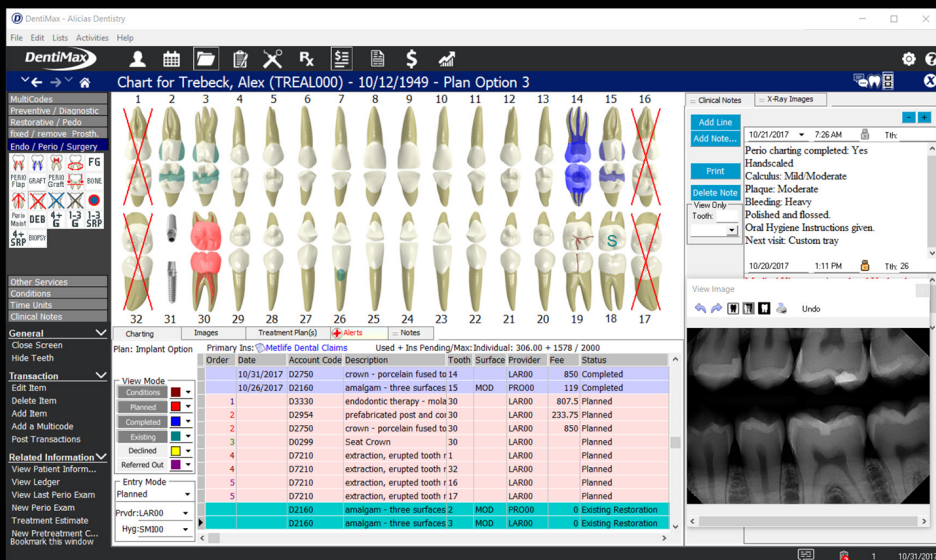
DentiMax - Alicias Dentistry

File Edit Lists Activities Help

DentiMax

Chart for Trebeck, Alex (TREAL000) - 10/12/1949 - Plan Option 3

MultiCodes
Preventive / Diagnostic
Restorative / Pedo
fixed / remove. Prosth.
Endo / Perio / Surgery

PERIO Flap GRAFT PERIO Graft FG BONE Perio Maint DEB 4+ GB 1-3 SRP 4+ SRP BIOPSY

Other Services
Conditions
Time Units
Clinical Notes

General
Close Screen
Hide Teeth

Transaction
Edit Item
Delete Item
Add Item
Add a Multicode
Post Transactions

Related Information
View Patient Inform...
View Ledger
View Last Perio Exam
New Perio Exam
Treatment Estimate
New Pretreatment C...
Bookmark this window

1 2 3 4 5 6 7 8 9 10 11 12 13 14 15 16

32 31 30 29 28 27 26 25 24 23 22 21 20 19 18 17

S

Charting | Images | Treatment Plan(s) | Alerts | Notes

Plan: Implant Option Primary Ins: Metlife Dental Claims Used + Ins Pending/Max: Individual: 306.00 + 1578 / 2000

View Mode
Conditions
Planned
Completed
Existing
Declined
Referred Out

Entry Mode
Planned

Prvdr: LAR00
Hyg: SMI00

| Order | Date | Account Code | Description | Tooth | Surface | Provider | Fee | Status |
|---|---|---|---|---|---|---|---|---|
| | 10/31/2017 | D2750 | crown - porcelain fused to | 14 | | LAR00 | 850 | Completed |
| | 10/26/2017 | D2160 | amalgam - three surfaces | 15 | MOD | PRO00 | 119 | Completed |
| 1 | | D3330 | endodontic therapy - mola | 30 | | LAR00 | 807.5 | Planned |
| 2 | | D2954 | prefabricated post and cor | 30 | | LAR00 | 233.75 | Planned |
| 2 | | D2750 | crown - porcelain fused to | 30 | | LAR00 | 850 | Planned |
| 3 | | D0299 | Seat Crown | 30 | | LAR00 | | Planned |
| 4 | | D7210 | extraction, erupted tooth r | 1 | | LAR00 | | Planned |
| 4 | | D7210 | extraction, erupted tooth r | 32 | | LAR00 | | Planned |
| 5 | | D7210 | extraction, erupted tooth r | 16 | | LAR00 | | Planned |
| 5 | | D7210 | extraction, erupted tooth r | 17 | | LAR00 | | Planned |
| | | D2160 | amalgam - three surfaces | 2 | MOD | PRO00 | 0 | Existing Restoration |
| | | D2160 | amalgam - three surfaces | 3 | MOD | LAR00 | 0 | Existing Restoration |

Clinical Notes | X-Ray Images

Add Line
Add Note...
Print
Delete Note
View Only
Tooth:

10/21/2017 7:26 AM Tth:
Perio charting completed: Yes
Handscaled
Calculus: Mild/Moderate
Plaque: Moderate
Bleeding: Heavy
Polished and flossed.
Oral Hygiene Instructions given.
Next visit: Custom tray

10/20/2017 1:11 PM Tth: 26

View Image
Undo

1 10/31/2017